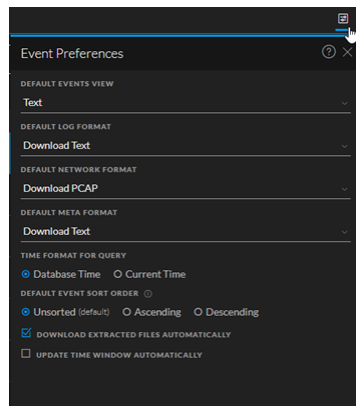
Event Preferences

DEFAULT EVENTS VIEW
Text

DEFAULT LOG FORMAT
Download Text

DEFAULT NETWORK FORMAT
Download PCAP

DEFAULT META FORMAT
Download Text

TIME FORMAT FOR QUERY
Database Time
Current Time

DEFAULT EVENT SORT ORDER
Unsorted (default)
Ascending
Descending

DOWNLOAD EXTRACTED FILES AUTOMATICALLY
UPDATE TIME WINDOW AUTOMATICALLY